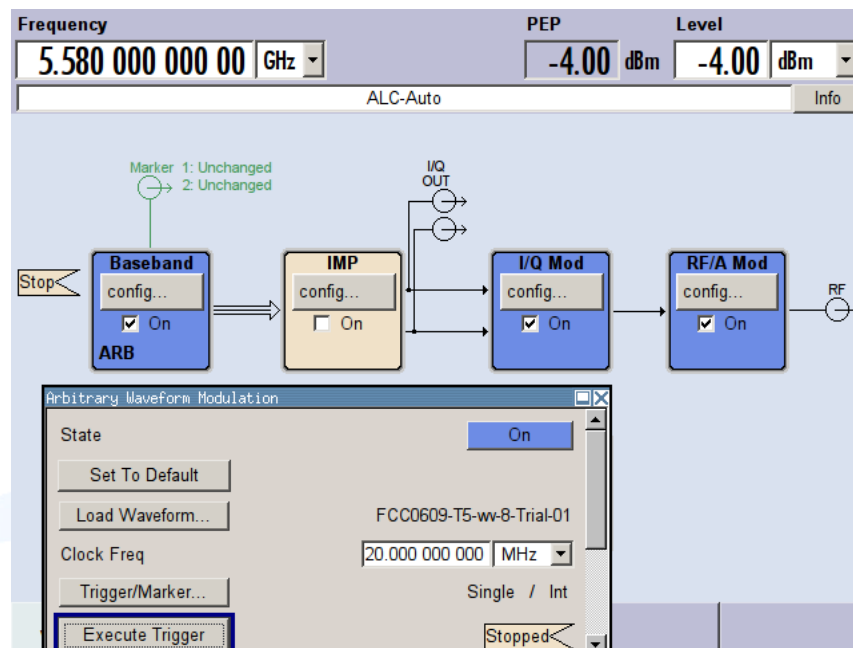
Frequency
5.580 000 000 00 GHz

PEP
-4.00 dBm

Level
-4.00 dBm

ALC-Auto

Info

Marker 1: Unchanged
2: Unchanged

I/Q OUT

Stop

Baseband
config...
On
ARB

IMP
config...
On

I/Q Mod
config...
On

RF/A Mod
config...
On

RF

Arbitrary Waveform Modulation

State
On

Set To Default

Load Waveform...
FCC0609-T5-ww-8-Trial-01

Clock Freq
20.000 000 000 MHz

Trigger/Marker...
Single / Int

Execute Trigger
Stopped